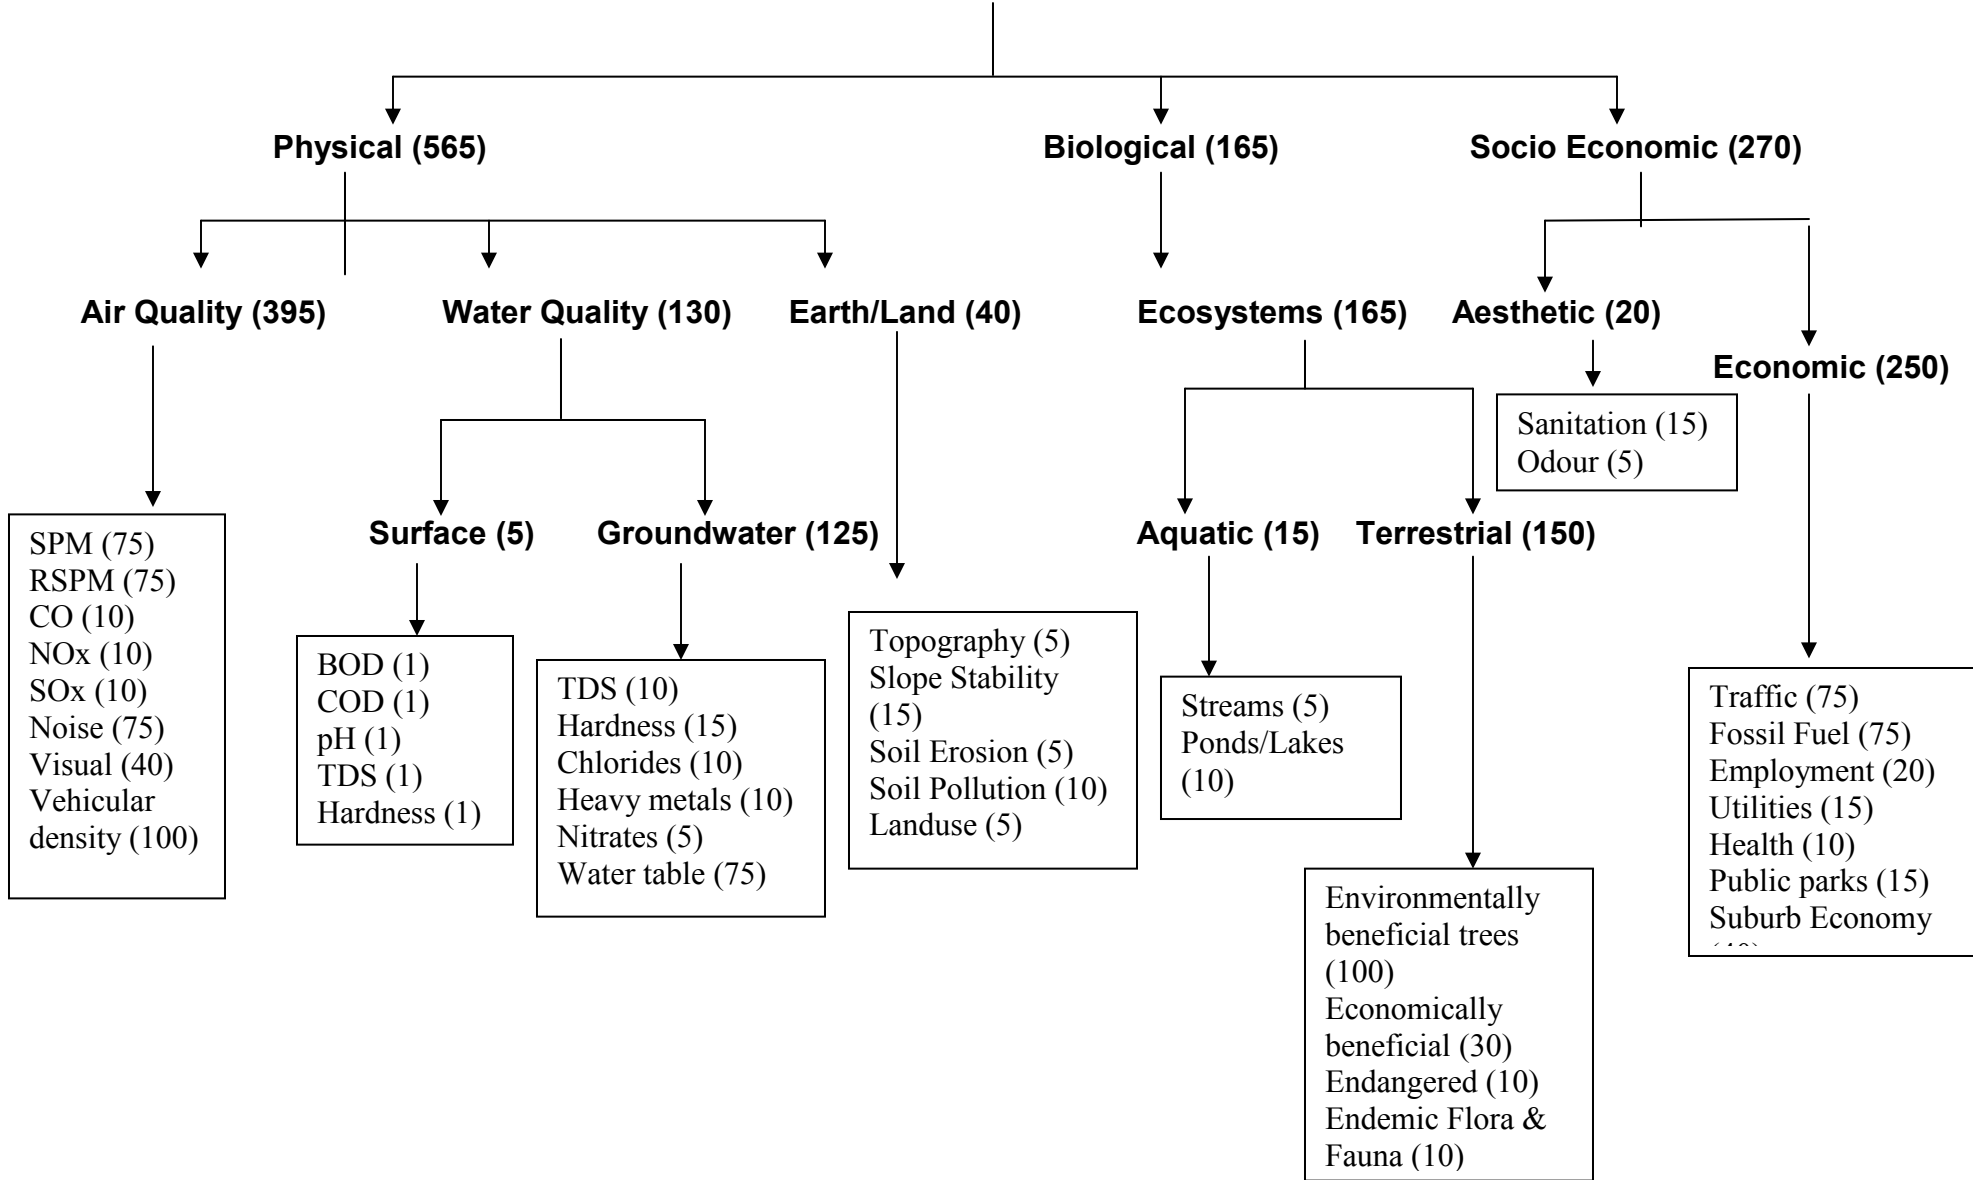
Physical (565)

Biological (165)

Socio Economic (270)

Air Quality (395)

Water Quality (130)

Earth/Land (40)

Ecosystems (165)

Aesthetic (20)

Economic (250)

Sanitation (15)
Odour (5)

SPM (75)
RSPM (75)
CO (10)
NOx (10)
SOx (10)
Noise (75)
Visual (40)
Vehicular density (100)

Surface (5)

Groundwater (125)

Aquatic (15)

Terrestrial (150)

BOD (1)
COD (1)
pH (1)
TDS (1)
Hardness (1)

TDS (10)
Hardness (15)
Chlorides (10)
Heavy metals (10)
Nitrates (5)
Water table (75)

Topography (5)
Slope Stability (15)
Soil Erosion (5)
Soil Pollution (10)
Landuse (5)

Streams (5)
Ponds/Lakes (10)

Traffic (75)
Fossil Fuel (75)
Employment (20)
Utilities (15)
Health (10)
Public parks (15)
Suburb Economy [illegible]

Environmentally beneficial trees (100)
Economically beneficial (30)
Endangered (10)
Endemic Flora & Fauna (10)